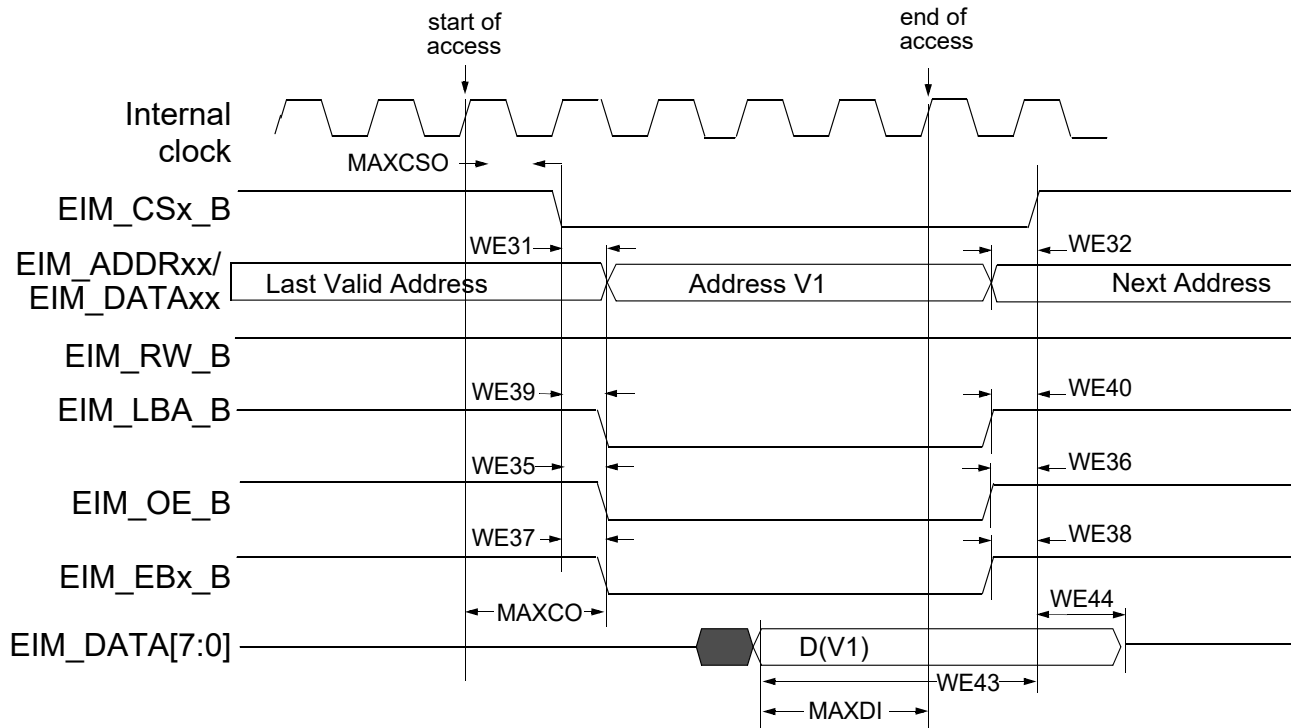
start of access

end of access

Internal clock

MAXCSO

EIM_CSx_B

WE31

WE32

EIM_ADDRxx/ EIM_DATAxx

Last Valid Address

Address V1

Next Address

EIM_RW_B

WE39

WE40

EIM_LBA_B

WE35

WE36

EIM_OE_B

WE37

WE38

EIM_EBx_B

MAXCO

WE44

EIM_DATA[7:0]

D(V1)

WE43

MAXDI